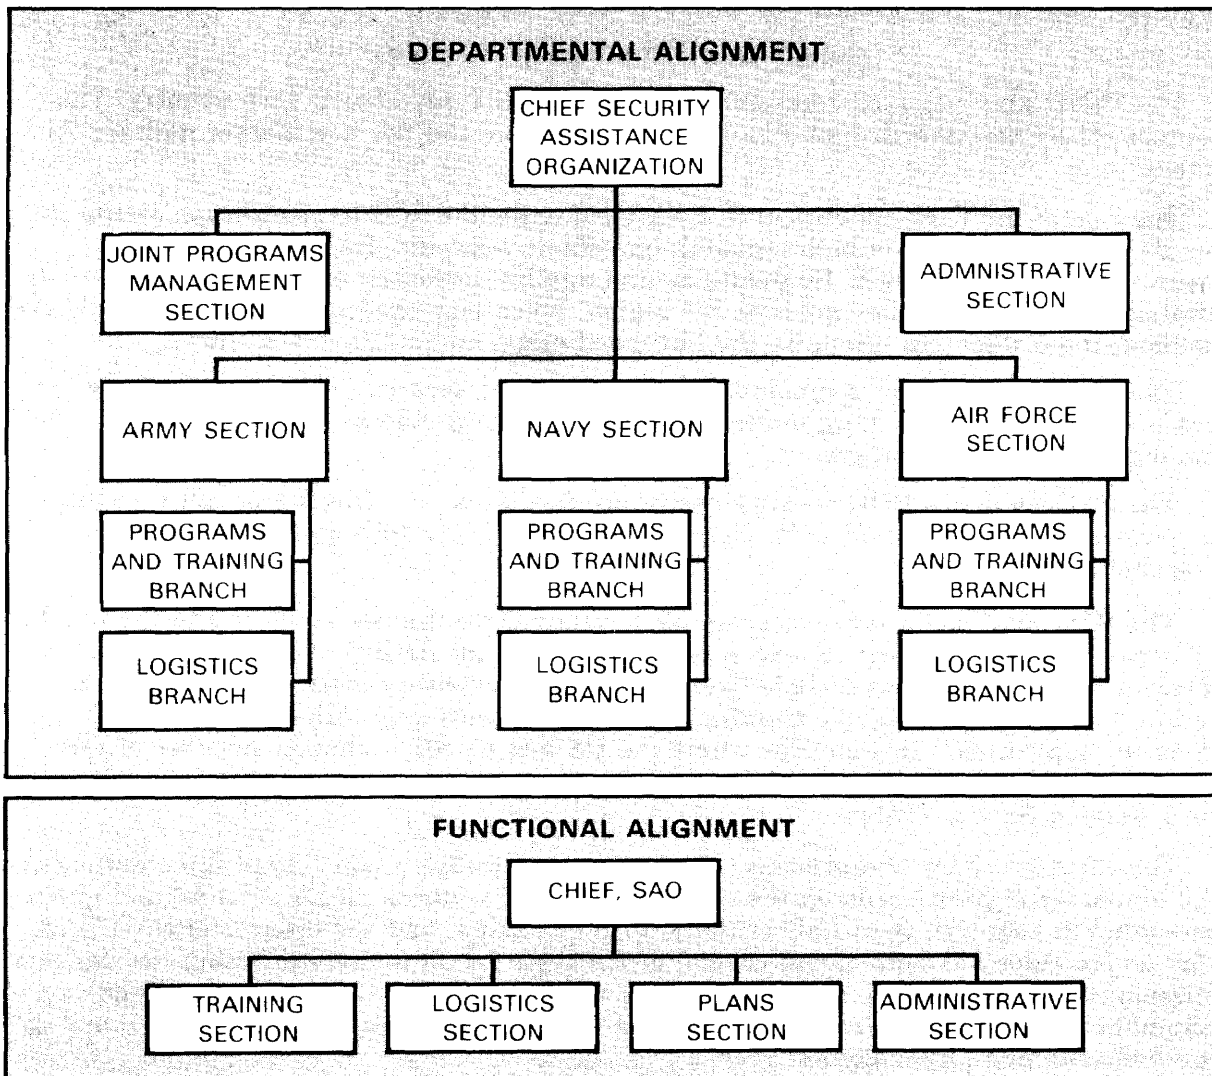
DEPARTMENTAL ALIGNMENT

CHIEF SECURITY ASSISTANCE ORGANIZATION

JOINT PROGRAMS MANAGEMENT SECTION

ADMNISTRATIVE SECTION

ARMY SECTION

PROGRAMS AND TRAINING BRANCH

LOGISTICS BRANCH

NAVY SECTION

PROGRAMS AND TRAINING BRANCH

LOGISTICS BRANCH

AIR FORCE SECTION

PROGRAMS AND TRAINING BRANCH

LOGISTICS BRANCH

FUNCTIONAL ALIGNMENT

CHIEF, SAO

TRAINING SECTION

LOGISTICS SECTION

PLANS SECTION

ADMINISTRATIVE SECTION